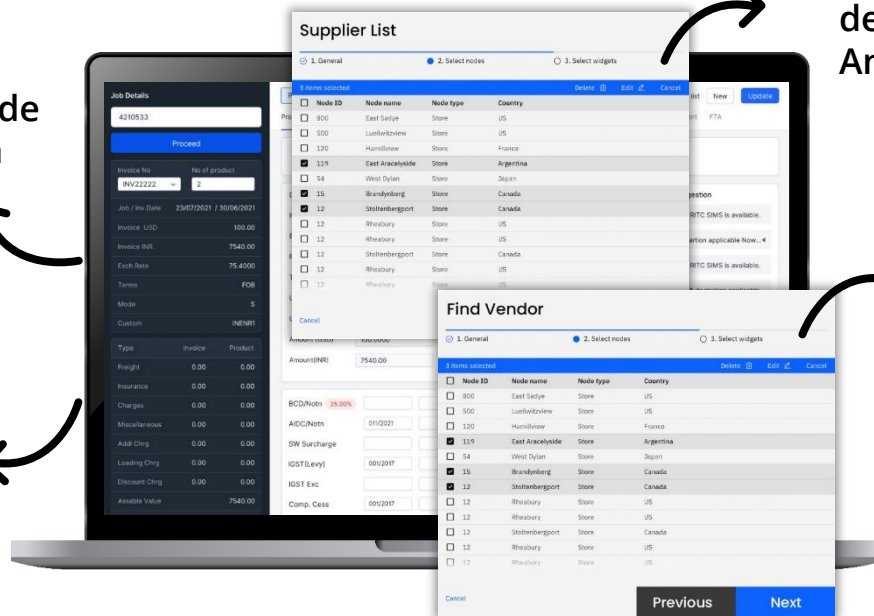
de
n

de
Ar

Job Details
4210533
Proceed
Invoice No
No of product
INV22222
2
Job / Inv Date 23/07/2021 / 30/06/2021
Invoice USD 100.00
Invoice INR 7540.00
Exch Rate 75.4000
Terms FOB
Mode S
Custom INENR1

| Type | Invoice | Product |
|---|---|---|
| Freight | 0.00 | 0.00 |
| Insurance | 0.00 | 0.00 |
| Charges | 0.00 | 0.00 |
| Miscellaneous | 0.00 | 0.00 |
| Addl Chrg | 0.00 | 0.00 |
| Loading Chrg | 0.00 | 0.00 |
| Discount Chrg | 0.00 | 0.00 |
| Assable Value | | 7540.00 |

Supplier List
1. General
2. Select nodes
3. Select widgets
3 items selected
Delete
Edit
Cancel

| Node ID | Node name | Node type | Country |
|---|---|---|---|
| 800 | East Sadye | Store | US |
| 500 | Lueilwitzview | Store | US |
| 120 | Hamillview | Store | France |
| 119 | East Aracelyside | Store | Argentina |
| 54 | West Dylan | Store | Japan |
| 15 | Brandynberg | Store | Canada |
| 12 | Stoltenbergport | Store | Canada |
| 12 | Rheabury | Store | US |
| 12 | Rheabury | Store | US |
| 12 | Stoltenbergport | Store | Canada |
| 12 | Rheabury | Store | US |
| 12 | Rheabury | Store | US |

Cancel

list
New
Update
FTA
gestion
RITC SIMS is available.
artion applicable Now...
RITC SIMS is available.

Amount(INR) 7540.00
BCD/Notn 25.00%
AIDC/Notn 011/2021
SW Surcharge
IGST(Levy) 001/2017
IGST Exc
Comp. Cess 001/2017

Find Vendor
1. General
2. Select nodes
3. Select widgets
3 items selected
Delete
Edit
Cancel

| Node ID | Node name | Node type | Country |
|---|---|---|---|
| 800 | East Sadye | Store | US |
| 500 | Lueilwitzview | Store | US |
| 120 | Hamillview | Store | France |
| 119 | East Aracelyside | Store | Argentina |
| 54 | West Dylan | Store | Japan |
| 15 | Brandynberg | Store | Canada |
| 12 | Stoltenbergport | Store | Canada |
| 12 | Rheabury | Store | US |
| 12 | Rheabury | Store | US |
| 12 | Stoltenbergport | Store | Canada |
| 12 | Rheabury | Store | US |
| 12 | Rheabury | Store | US |

Cancel
Previous
Next